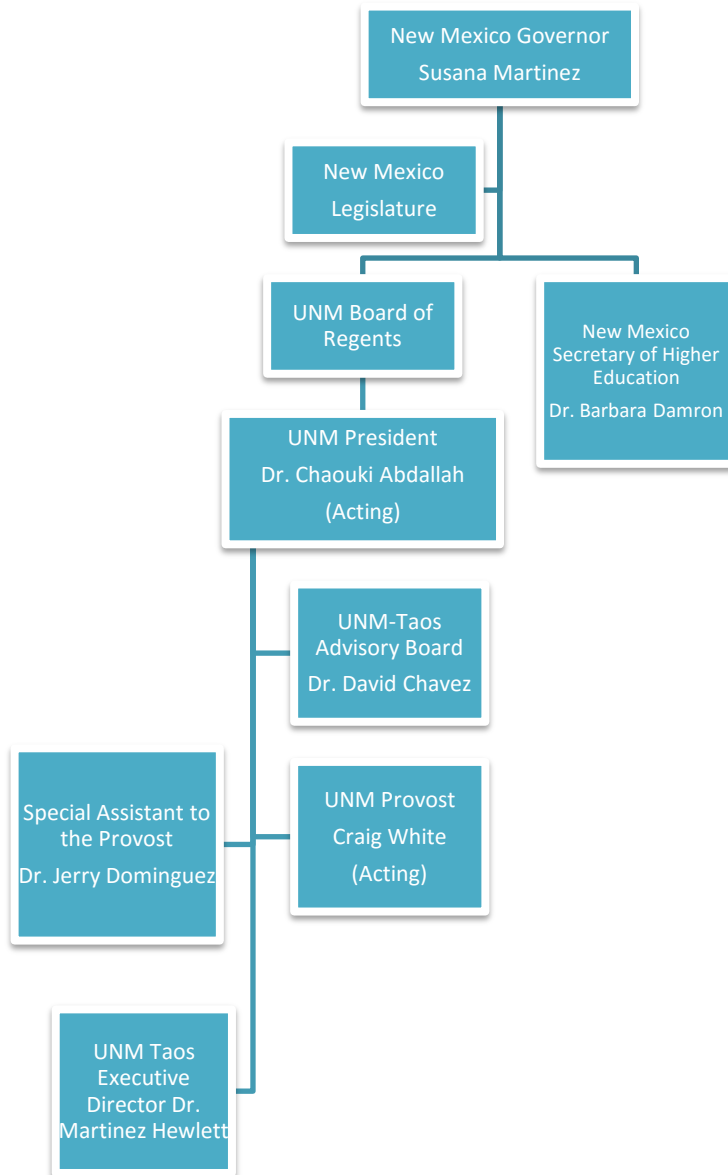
New Mexico Governor
Susana Martinez

New Mexico Legislature

UNM Board of Regents

New Mexico Secretary of Higher Education
Dr. Barbara Damron

UNM President
Dr. Chaouki Abdallah
(Acting)

UNM-Taos Advisory Board
Dr. David Chavez

Special Assistant to the Provost
Dr. Jerry Dominguez

UNM Provost
Craig White
(Acting)

UNM Taos Executive Director Dr. Martinez Hewlett